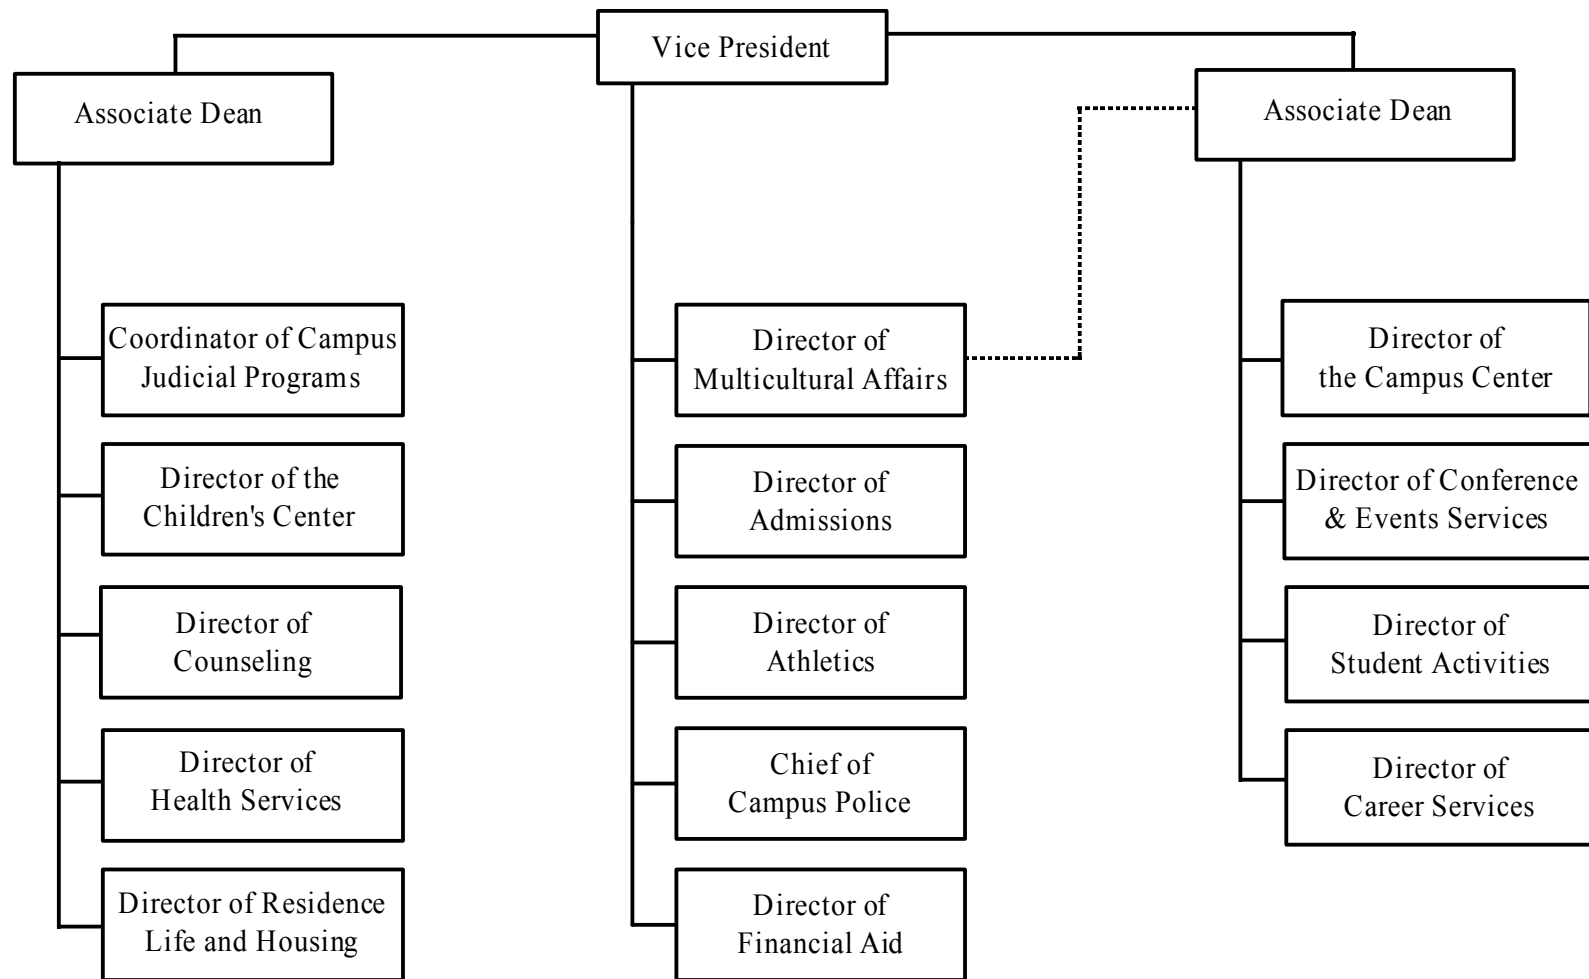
Vice President

Associate Dean

Coordinator of Campus Judicial Programs

Director of the Children's Center

Director of Counseling

Director of Health Services

Director of Residence Life and Housing

Director of Multicultural Affairs

Director of Admissions

Director of Athletics

Chief of Campus Police

Director of Financial Aid

Associate Dean

Director of the Campus Center

Director of Conference & Events Services

Director of Student Activities

Director of Career Services